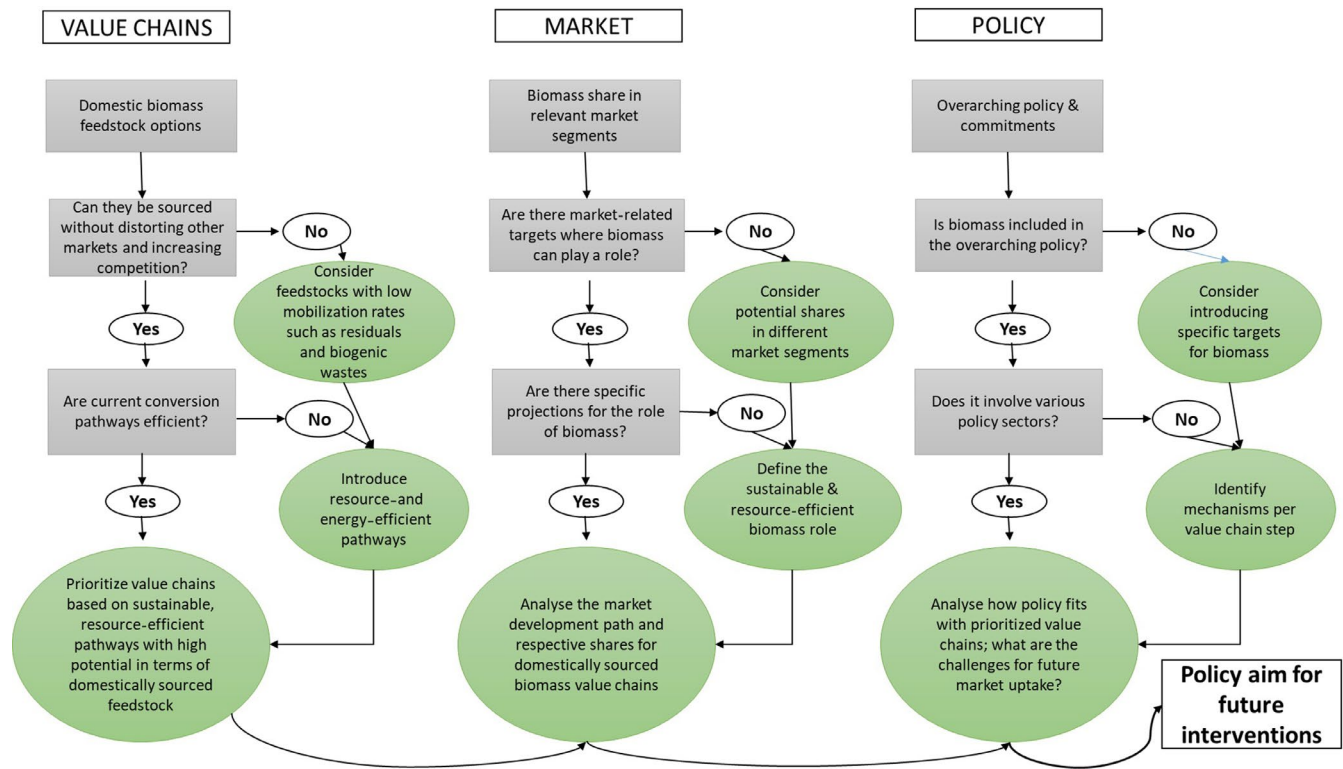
VALUE CHAINS

Domestic biomass feedstock options

Can they be sourced without distorting other markets and increasing competition?

No

Consider feedstocks with low mobilization rates such as residuals and biogenic wastes

Yes

Are current conversion pathways efficient?

No

Yes

Introduce resource–and energy–efficient pathways

Prioritize value chains based on sustainable, resource-efficient pathways with high potential in terms of domestically sourced feedstock

MARKET

Biomass share in relevant market segments

Are there market-related targets where biomass can play a role?

No

Consider potential shares in different market segments

Yes

Are there specific projections for the role of biomass?

No

Yes

Define the sustainable & resource-efficient biomass role

Analyse the market development path and respective shares for domestically sourced biomass value chains

POLICY

Overarching policy & commitments

Is biomass included in the overarching policy?

No

Consider introducing specific targets for biomass

Yes

Does it involve various policy sectors?

No

Yes

Identify mechanisms per value chain step

Analyse how policy fits with prioritized value chains; what are the challenges for future market uptake?

Policy aim for future interventions